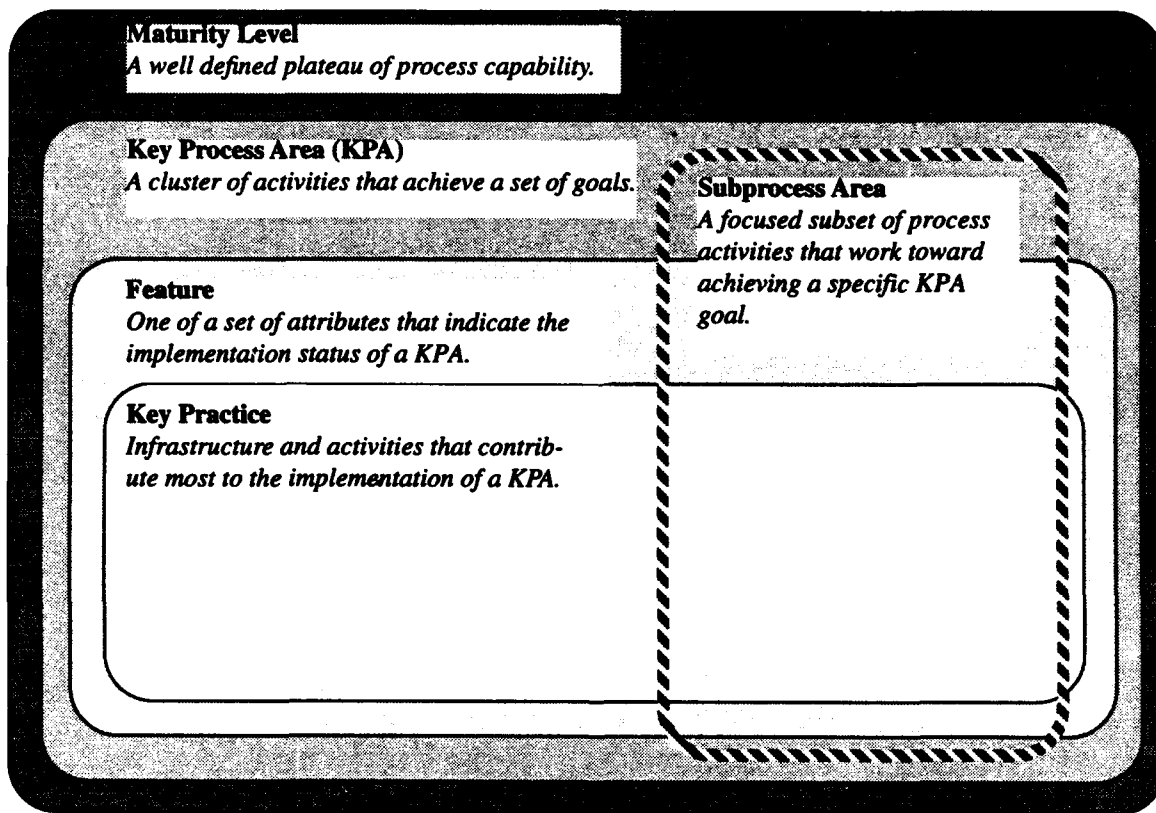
Maturity Level
A well defined plateau of process capability.

Key Process Area (KPA)
A cluster of activities that achieve a set of goals.

Subprocess Area
A focused subset of process activities that work toward achieving a specific KPA goal.

Feature
One of a set of attributes that indicate the implementation status of a KPA.

Key Practice
Infrastructure and activities that contribute most to the implementation of a KPA.